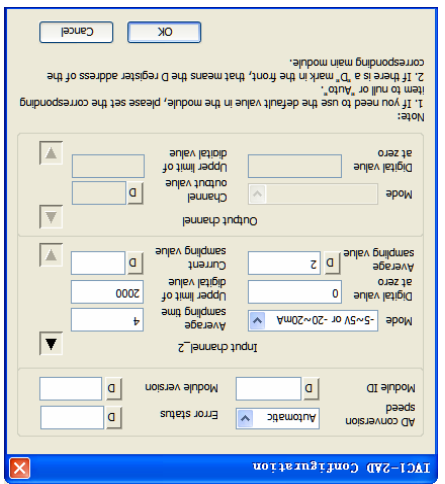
IVC1-2AD Configuration

AD conversion speed
Automatic
Error status
D

Module ID
D
Module version
D

Input channel_2

Mode
-5~5V or -20~20mA
Average sampling time
4

Digital value at zero
0
Upper limit of digital value
2000

Average sampling value
D 2
Current sampling value
D

Output channel

Mode
Channel output value
D

Digital value at zero
Upper limit of digital value

Note:
1. If you need to use the default value in the module, please set the corresponding item to null or "Auto".
2. If there is a "D" mark in the front, that means the D register address of the corresponding main module.

OK
Cancel